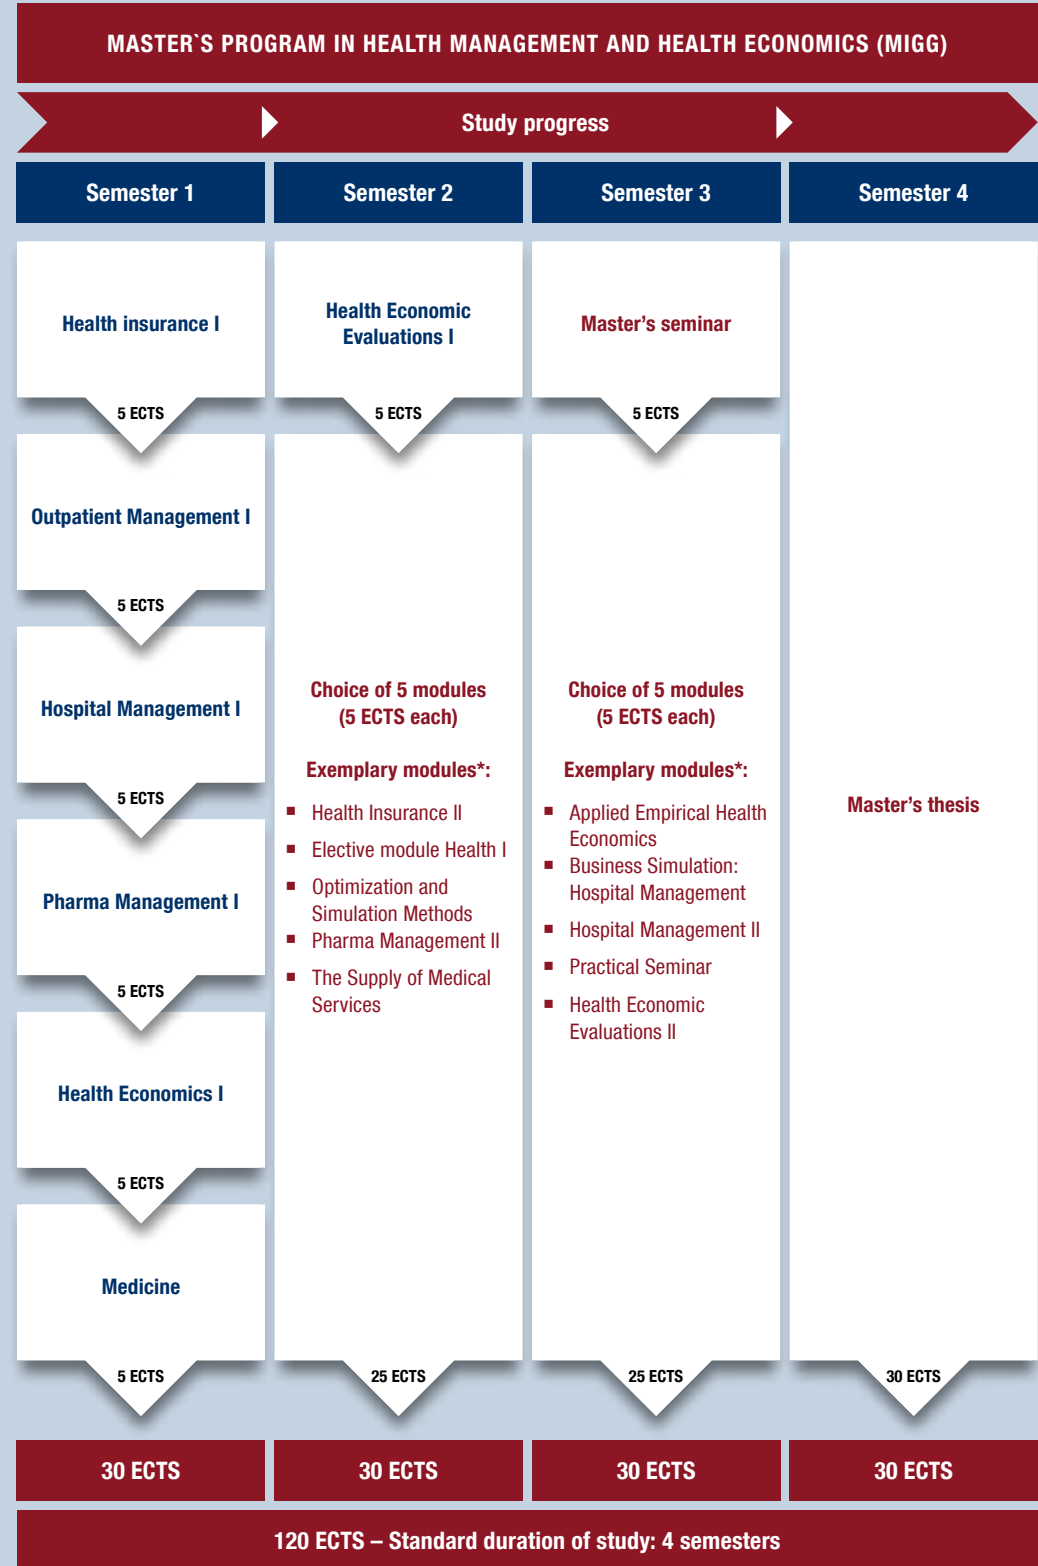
MASTER`S PROGRAM IN HEALTH MANAGEMENT AND HEALTH ECONOMICS (MIGG)

Study progress

Semester 1

Health insurance I
5 ECTS

Outpatient Management I
5 ECTS

Hospital Management I
5 ECTS

Pharma Management I
5 ECTS

Health Economics I
5 ECTS

Medicine
5 ECTS

30 ECTS

Semester 2

Health Economic Evaluations I
5 ECTS

Choice of 5 modules (5 ECTS each)

Exemplary modules*:
- Health Insurance II
- Elective module Health I
- Optimization and Simulation Methods
- Pharma Management II
- The Supply of Medical Services

25 ECTS

30 ECTS

Semester 3

Master's seminar
5 ECTS

Choice of 5 modules (5 ECTS each)

Exemplary modules*:
- Applied Empirical Health Economics
- Business Simulation: Hospital Management
- Hospital Management II
- Practical Seminar
- Health Economic Evaluations II

25 ECTS

30 ECTS

Semester 4

Master's thesis

30 ECTS

30 ECTS

120 ECTS – Standard duration of study: 4 semesters